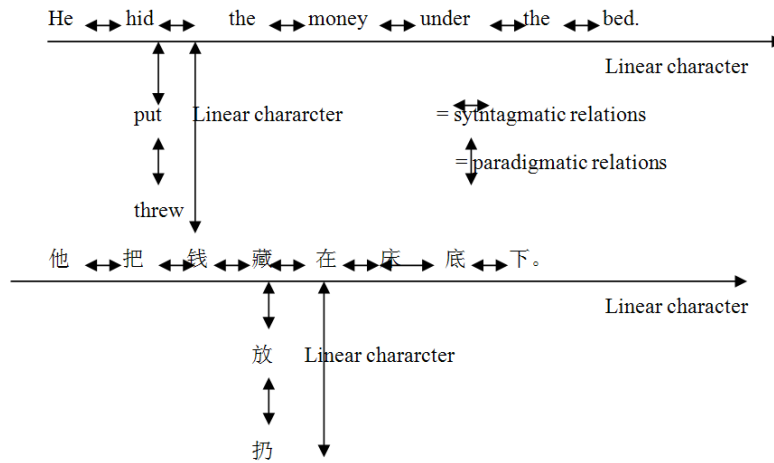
He hid the money under the bed.

Linear character

put

Linear chararcter

= syntagmatic relations

= paradigmatic relations

threw

他 把 钱 藏 在 床 底 下。

Linear character

放

Linear chararcter

扔